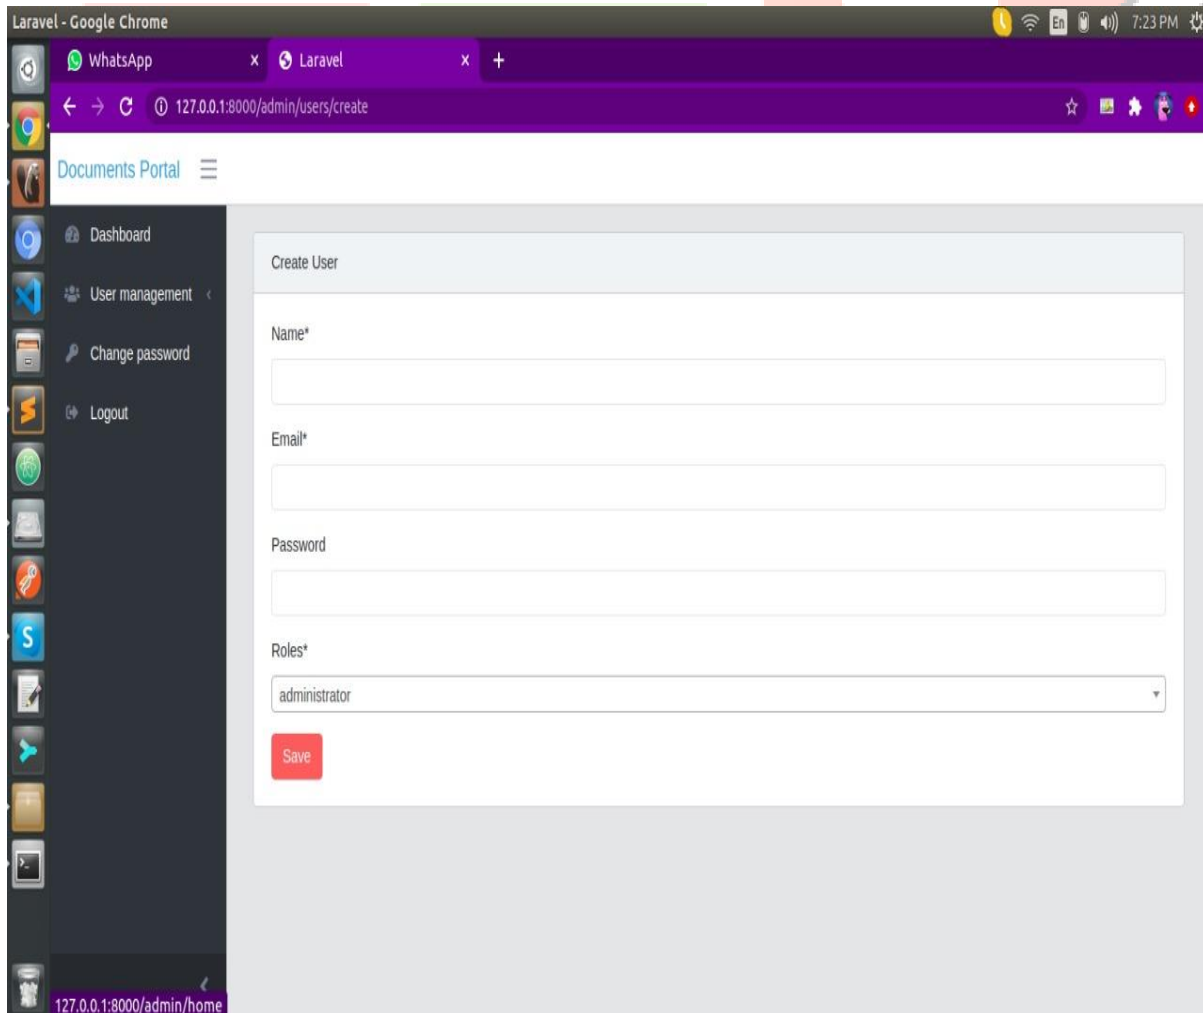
Laravel - Google Chrome
En 7:23 PM

WhatsApp x
Laravel x +

127.0.0.1:8000/admin/users/create

Documents Portal

Dashboard
User management
Change password
Logout

Create User

Name*

Email*

Password

Roles*

administrator

Save

127.0.0.1:8000/admin/home